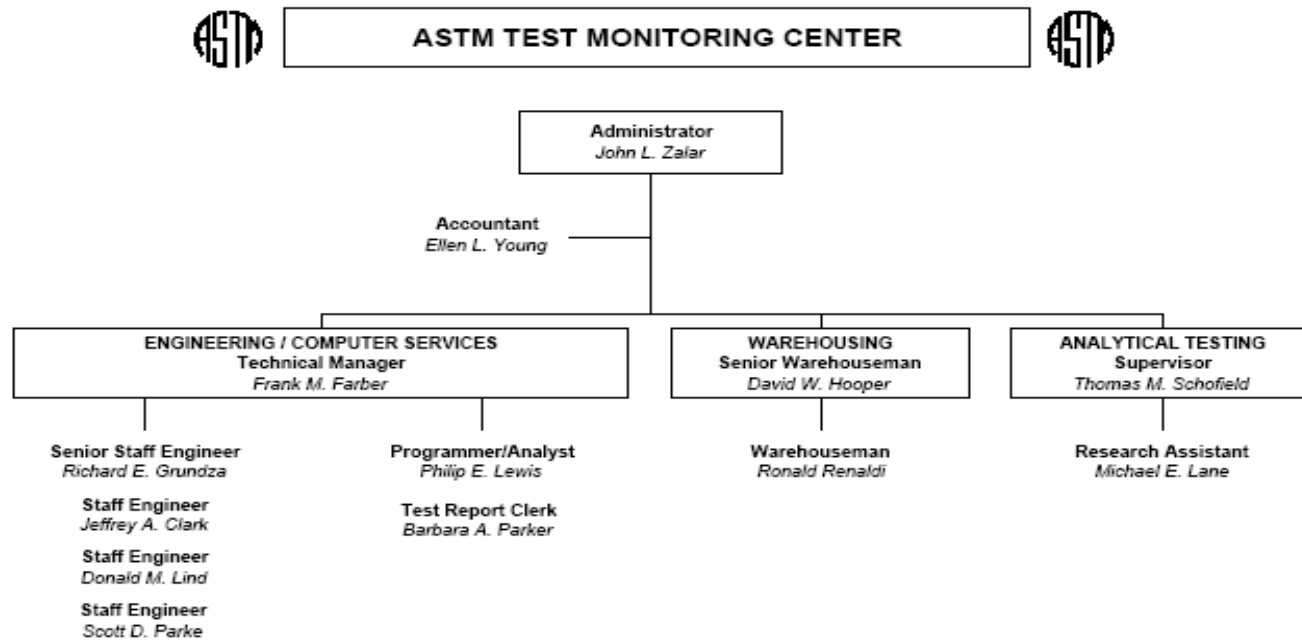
ASTM TEST MONITORING CENTER

Administrator
John L. Zalar

Accountant
Ellen L. Young

ENGINEERING / COMPUTER SERVICES
Technical Manager
Frank M. Farber

WAREHOUSING
Senior Warehouseman
David W. Hooper

ANALYTICAL TESTING
Supervisor
Thomas M. Schofield

Senior Staff Engineer
Richard E. Grundza

Staff Engineer
Jeffrey A. Clark

Staff Engineer
Donald M. Lind

Staff Engineer
Scott D. Parke

Programmer/Analyst
Philip E. Lewis

Test Report Clerk
Barbara A. Parker

Warehouseman
Ronald Renaldi

Research Assistant
Michael E. Lane